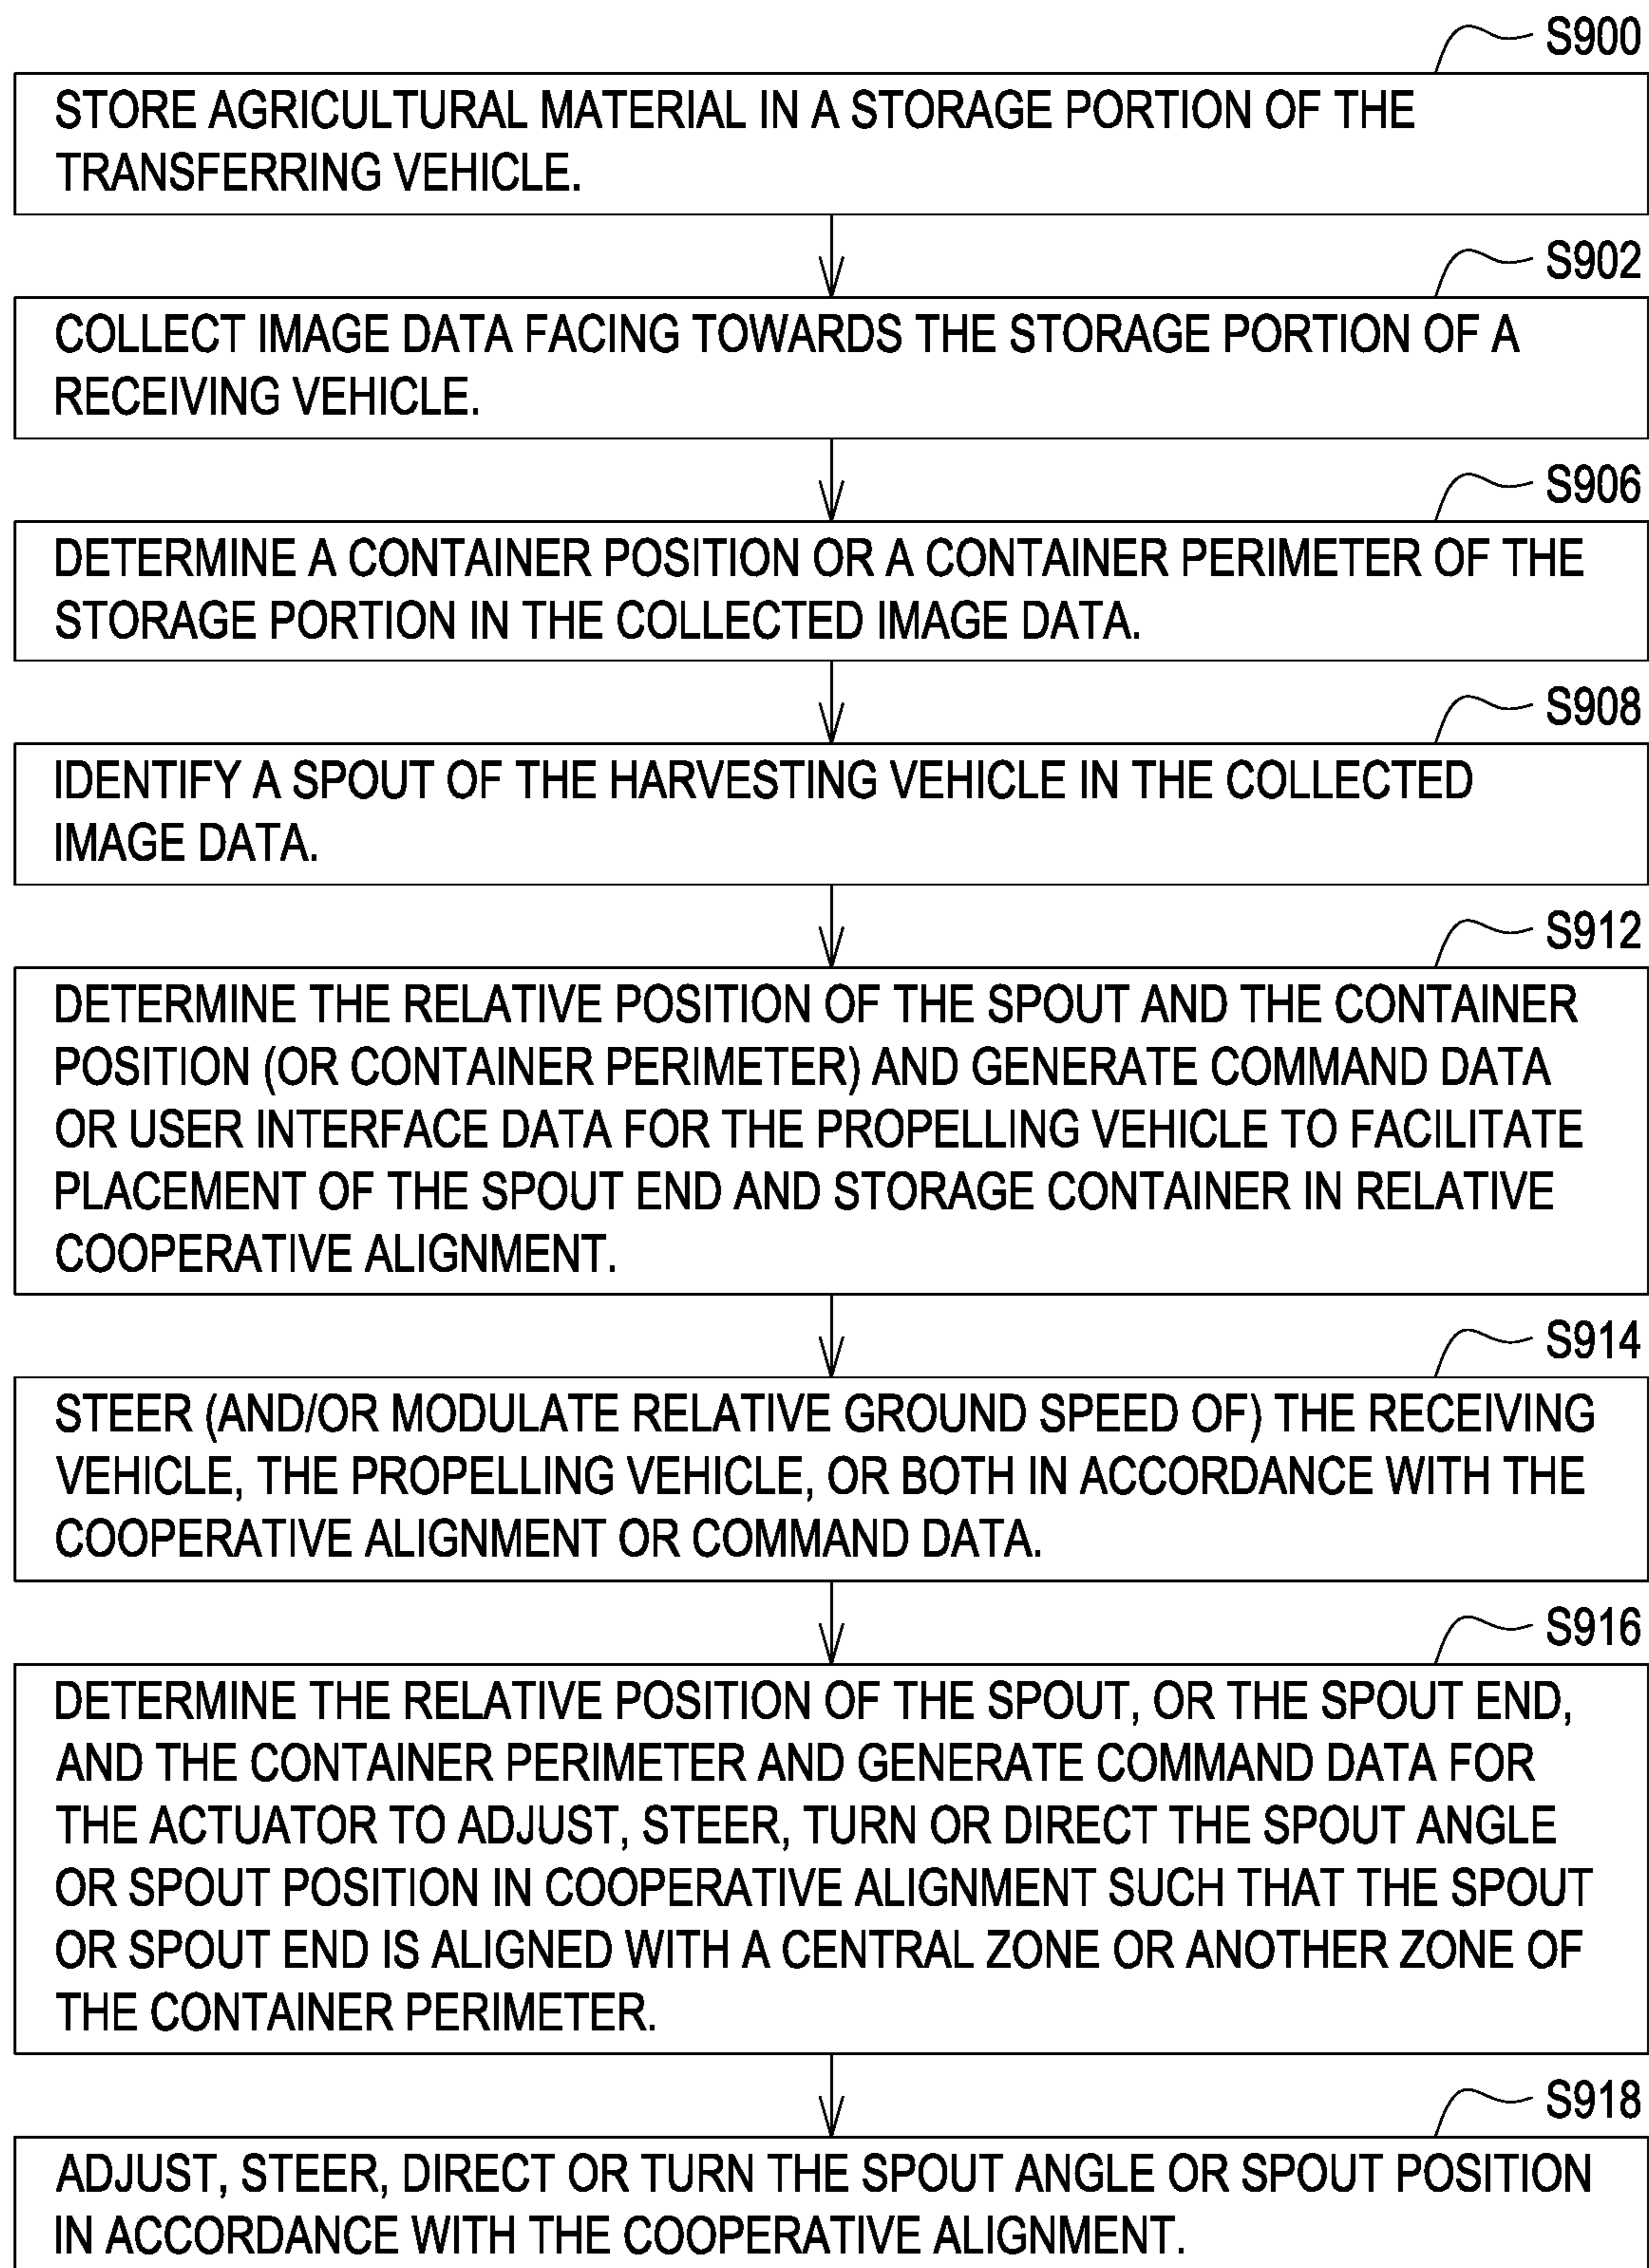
S900

STORE AGRICULTURAL MATERIAL IN A STORAGE PORTION OF THE TRANSFERRING VEHICLE.

S902

COLLECT IMAGE DATA FACING TOWARDS THE STORAGE PORTION OF A RECEIVING VEHICLE.

S906

DETERMINE A CONTAINER POSITION OR A CONTAINER PERIMETER OF THE STORAGE PORTION IN THE COLLECTED IMAGE DATA.

S908

IDENTIFY A SPOUT OF THE HARVESTING VEHICLE IN THE COLLECTED IMAGE DATA.

S912

DETERMINE THE RELATIVE POSITION OF THE SPOUT AND THE CONTAINER POSITION (OR CONTAINER PERIMETER) AND GENERATE COMMAND DATA OR USER INTERFACE DATA FOR THE PROPELLING VEHICLE TO FACILITATE PLACEMENT OF THE SPOUT END AND STORAGE CONTAINER IN RELATIVE COOPERATIVE ALIGNMENT.

S914

STEER (AND/OR MODULATE RELATIVE GROUND SPEED OF) THE RECEIVING VEHICLE, THE PROPELLING VEHICLE, OR BOTH IN ACCORDANCE WITH THE COOPERATIVE ALIGNMENT OR COMMAND DATA.

S916

DETERMINE THE RELATIVE POSITION OF THE SPOUT, OR THE SPOUT END, AND THE CONTAINER PERIMETER AND GENERATE COMMAND DATA FOR THE ACTUATOR TO ADJUST, STEER, TURN OR DIRECT THE SPOUT ANGLE OR SPOUT POSITION IN COOPERATIVE ALIGNMENT SUCH THAT THE SPOUT OR SPOUT END IS ALIGNED WITH A CENTRAL ZONE OR ANOTHER ZONE OF THE CONTAINER PERIMETER.

S918

ADJUST, STEER, DIRECT OR TURN THE SPOUT ANGLE OR SPOUT POSITION IN ACCORDANCE WITH THE COOPERATIVE ALIGNMENT.